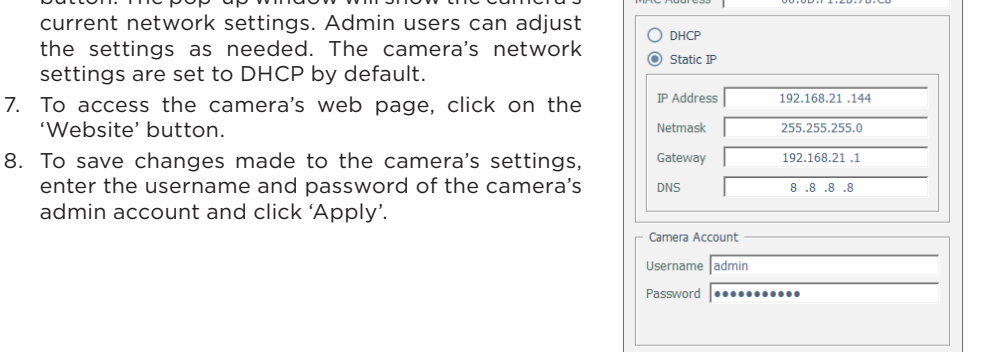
button. The pop-up window will show the camera's current network settings. Admin users can adjust the settings as needed. The camera's network settings are set to DHCP by default.

7. To access the camera's web page, click on the 'Website' button.

8. To save changes made to the camera's settings, enter the username and password of the camera's admin account and click 'Apply'.

MAC Address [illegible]

DHCP

Static IP

IP Address 192.168.21 .144

Netmask 255.255.255.0

Gateway 192.168.21 .1

DNS 8 .8 .8 .8

Camera Account

Username admin

Password •••••••••••